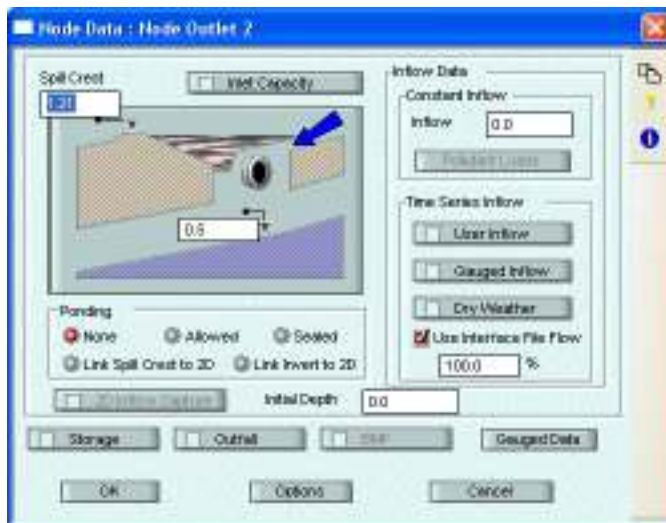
Node Data : Node Outlet 2

Spill Crest
1.20
Inlet Capacity
0.5

Inflow Data
Constant Inflow
Inflow 0.0
Pollutant Loads

Time Series Inflow
User Inflow
Gauged Inflow
Dry Weather
Use Interface File Flow
100.0 %

Ponding
None
Allowed
Sealed
Link Spill Crest to 2D
Link Invert to 2D

2D Inflow Capture
Initial Depth 0.0

Storage
Outfall
RHP
Gauged Data

OK
Options
Cancel